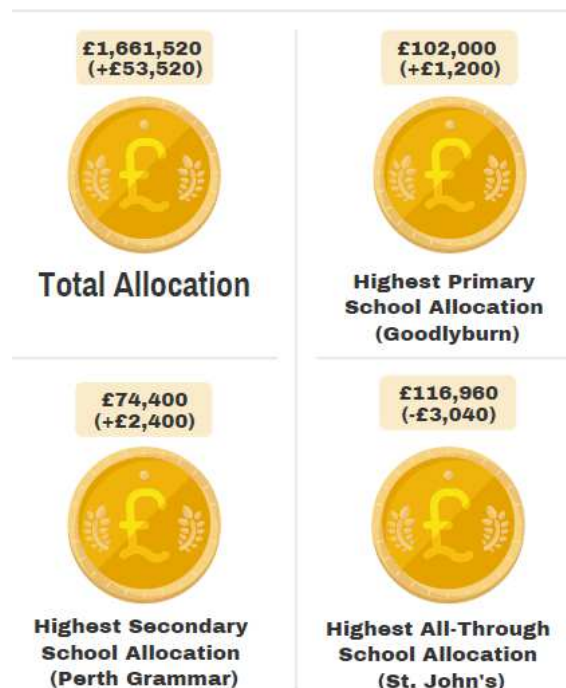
£1,661,520
(+£53,520)

£

Total Allocation

£102,000
(+£1,200)

£

Highest Primary School Allocation (Goodlyburn)

£74,400
(+£2,400)

£

Highest Secondary School Allocation (Perth Grammar)

£116,960
(-£3,040)

£

Highest All-Through School Allocation (St. John's)